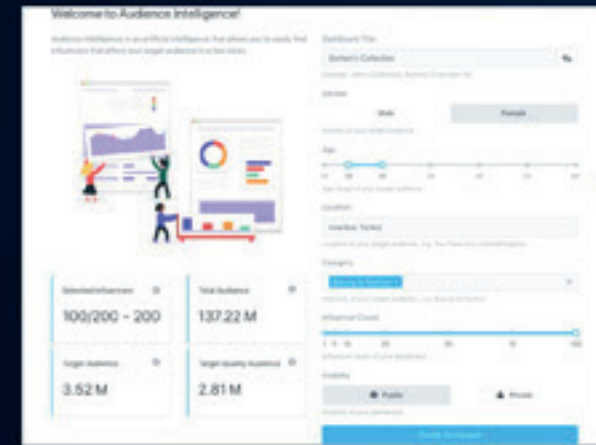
Welcome to Audience Intelligence!

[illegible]

Dashboard Title

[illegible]

Gender

Male

Female

Age

Location

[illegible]

Category

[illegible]

Influencer Count

Visibility

Public

Private

Selected Influencers

100/200 ~ 200

Total Audience

137.22 M

Target Audience

3.52 M

Target Quality Audience

2.81 M

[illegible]